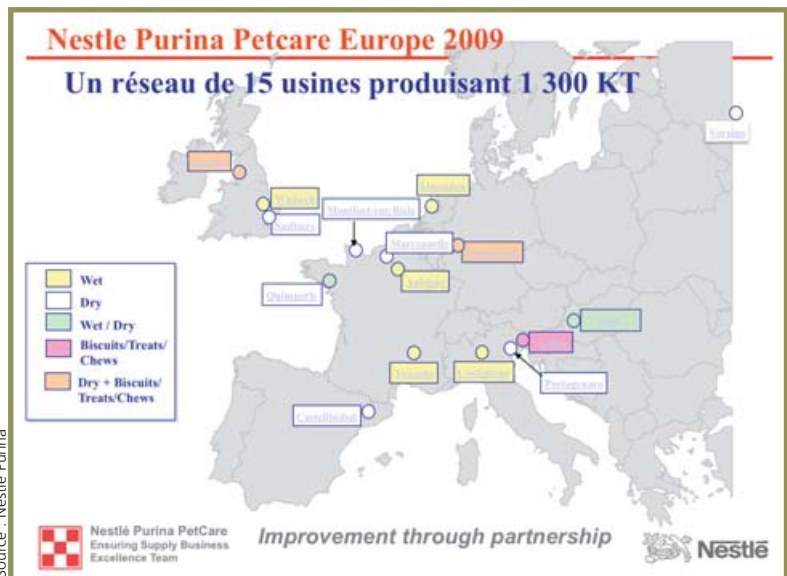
Nestle Purina Petcare Europe 2009

Un réseau de 15 usines produisant 1 300 KT

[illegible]

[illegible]

Wisbech

Haulsden

Salisbury

Montfort-sur-Risle

Marconnelle

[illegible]

Aubigny

Quimperle

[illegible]

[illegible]

Veauche

Castelldone

Portogruaro

Castelbisbal

Wet

Dry

Wet / Dry

Biscuits/Treats/ Chews

Dry + Biscuits/ Treats/Chews

Nestlé Purina PetCare
Ensuring Supply Business Excellence Team

Improvement through partnership

Nestlé

Source : Nestlé Purina